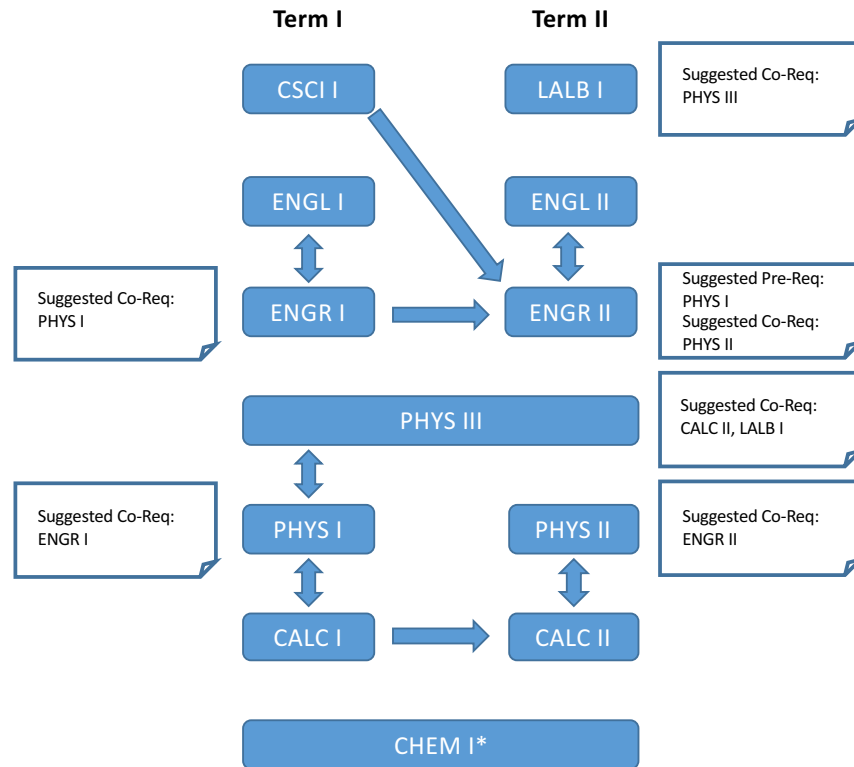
Term I

Term II

CSCI I

LALB I

Suggested Co-Req: PHYS III

ENGL I

ENGL II

Suggested Co-Req: PHYS I

ENGR I

ENGR II

Suggested Pre-Req: PHYS I
Suggested Co-Req: PHYS II

PHYS III

Suggested Co-Req: CALC II, LALB I

Suggested Co-Req: ENGR I

PHYS I

PHYS II

Suggested Co-Req: ENGR II

CALC I

CALC II

CHEM I*